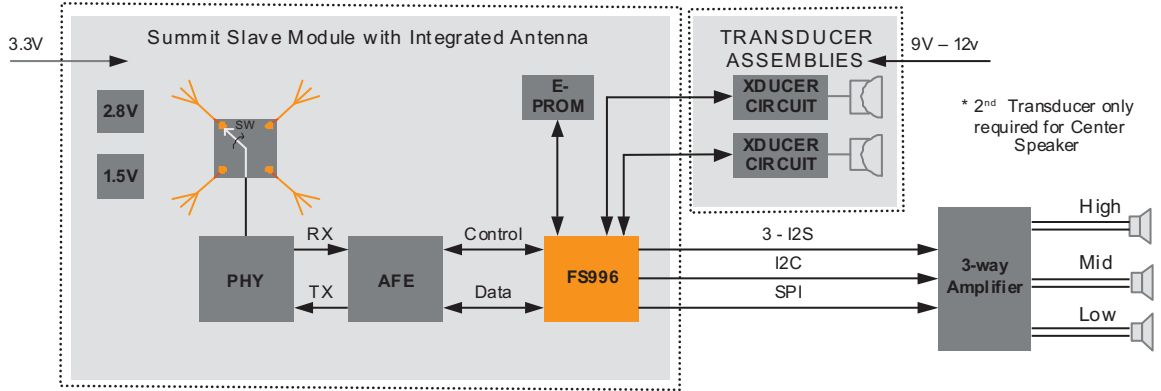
3.3V

Summit Slave Module with Integrated Antenna

2.8V

1.5V

SW

E-PROM

TRANSDUCER ASSEMBLIES

9V – 12v

XDUCER CIRCUIT

XDUCER CIRCUIT

* 2$^{nd}$ Transducer only required for Center Speaker

RX

TX

PHY

AFE

Control

Data

FS996

3 - I2S

I2C

SPI

3-way Amplifier

High

Mid

Low